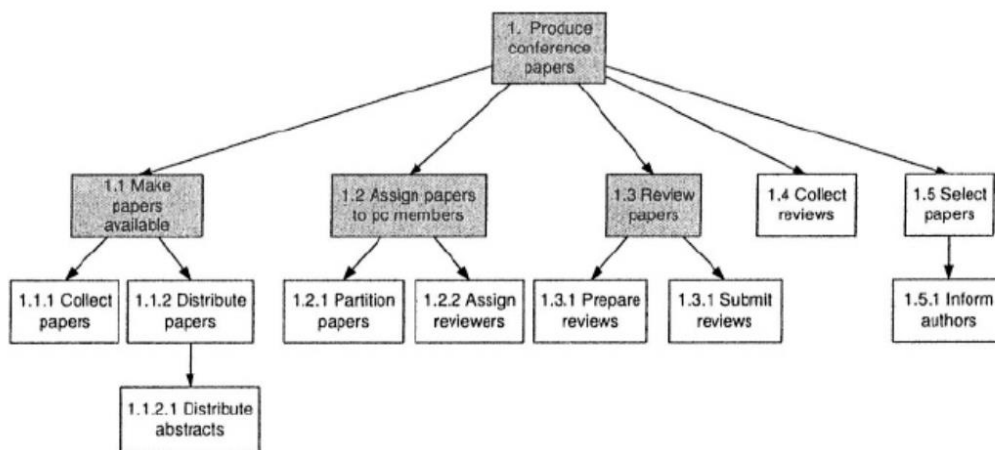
1. Produce conference papers

1.1 Make papers available

1.2 Assign papers to pc members

1.3 Review papers

1.4 Collect reviews

1.5 Select papers

1.1.1 Collect papers

1.1.2 Distribute papers

1.2.1 Partition papers

1.2.2 Assign reviewers

1.3.1 Prepare reviews

1.3.1 Submit reviews

1.5.1 Inform authors

1.1.2.1 Distribute abstracts